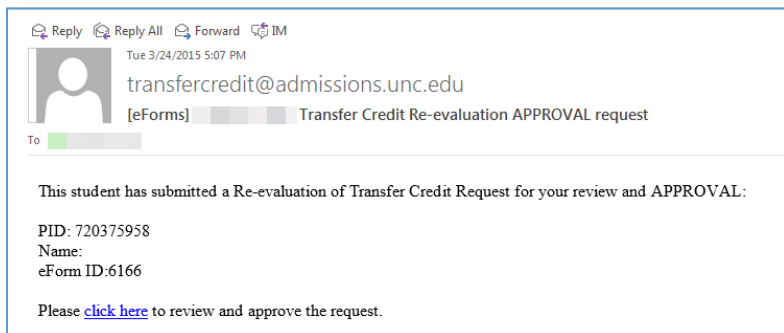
Reply Reply All Forward IM

Tue 3/24/2015 5:07 PM

transfercredit@admissions.unc.edu

[eForms] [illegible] Transfer Credit Re-evaluation APPROVAL request

To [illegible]

This student has submitted a Re-evaluation of Transfer Credit Request for your review and APPROVAL:

PID: 720375958
Name:
eForm ID:6166

Please click here to review and approve the request.